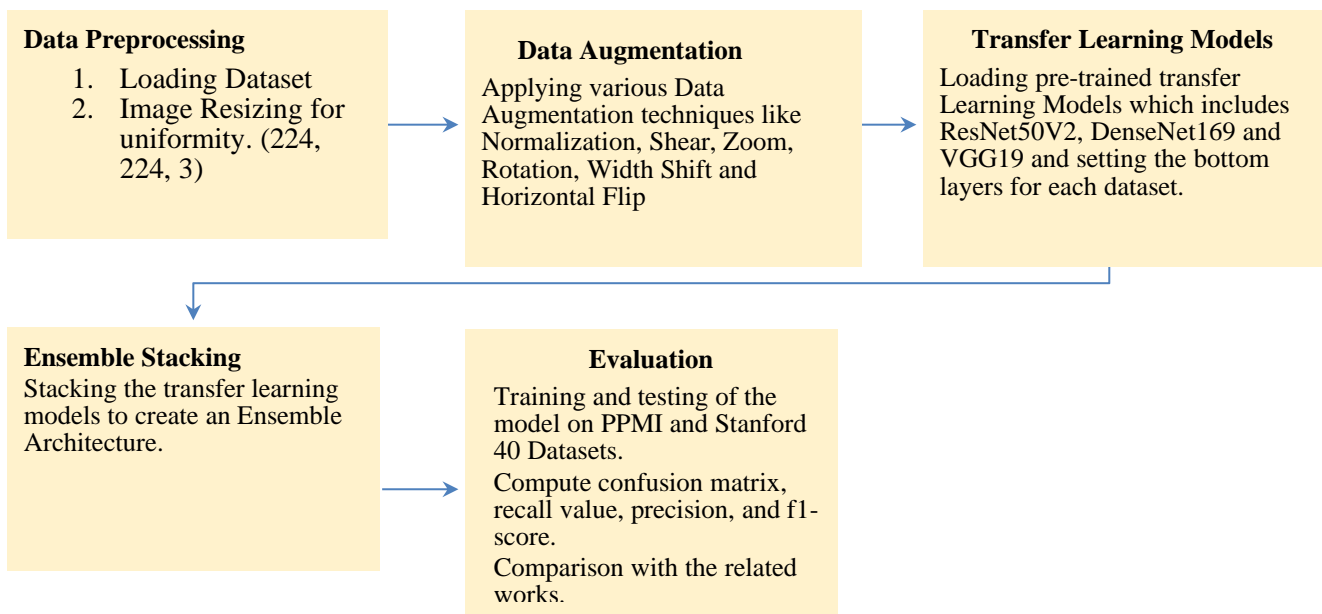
**Data Preprocessing**

1. Loading Dataset
2. Image Resizing for uniformity. (224, 224, 3)

**Data Augmentation**

Applying various Data Augmentation techniques like Normalization, Shear, Zoom, Rotation, Width Shift and Horizontal Flip

**Transfer Learning Models**

Loading pre-trained transfer Learning Models which includes ResNet50V2, DenseNet169 and VGG19 and setting the bottom layers for each dataset.

**Ensemble Stacking**

Stacking the transfer learning models to create an Ensemble Architecture.

**Evaluation**

Training and testing of the model on PPMI and Stanford 40 Datasets.

Compute confusion matrix, recall value, precision, and f1-score.

Comparison with the related works.